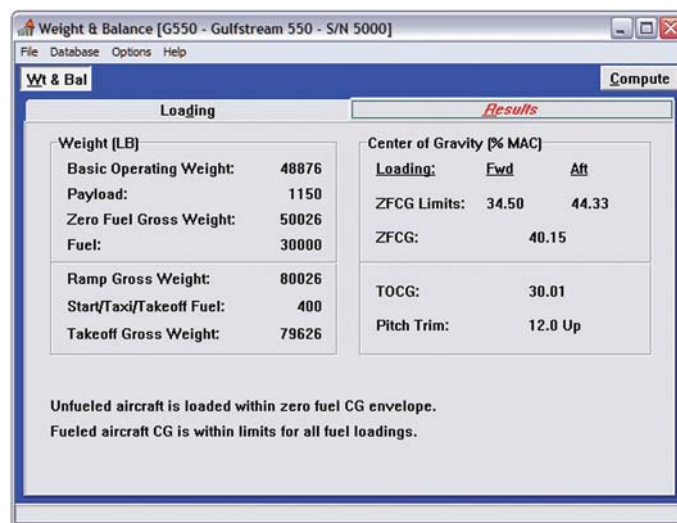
Weight & Balance [G550 - Gulfstream 550 - S/N 5000]

File Database Options Help

Wt & Bal

Compute

Loading

Results

Weight (LB)

| | |
|---|---|
| Basic Operating Weight: | 48876 |
| Payload: | 1150 |
| Zero Fuel Gross Weight: | 50026 |
| Fuel: | 30000 |
| Ramp Gross Weight: | 80026 |
| Start/Taxi/Takeoff Fuel: | 400 |
| Takeoff Gross Weight: | 79626 |

Center of Gravity (% MAC)

| Loading: | Fwd | Aft |
|---|---|---|
| ZFCG Limits: | 34.50 | 44.33 |
| ZFCG: | 40.15 | |
| TOCG: | 30.01 | |
| Pitch Trim: | 12.0 Up | |

Unfueled aircraft is loaded within zero fuel CG envelope.
Fueled aircraft CG is within limits for all fuel loadings.